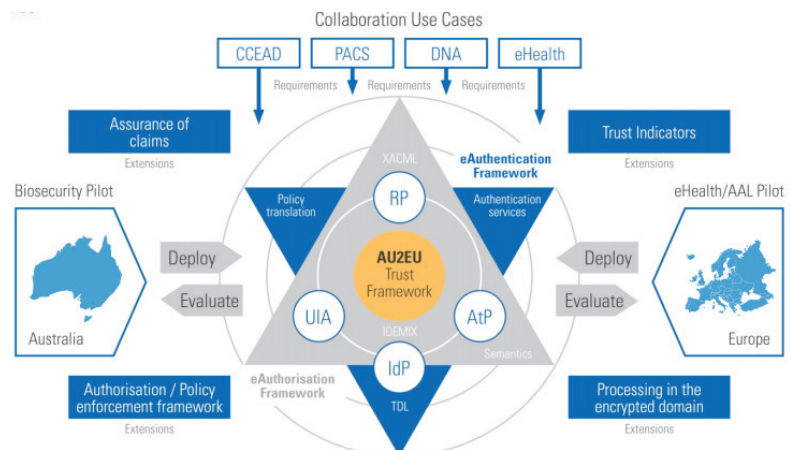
Collaboration Use Cases

CCEAD

PACS

DNA

eHealth

Requirements

Requirements

Requirements

Assurance of claims

Extensions

Trust Indicators

Extensions

XACML

eAuthentication Framework

Biosecurity Pilot

eHealth/AAL Pilot

Policy translation

RP

Authentication services

Deploy

AU2EU Trust Framework

Deploy

Evaluate

Evaluate

UIA

AtP

IDEMIX

Australia

Semantics

Europe

IdP

eAuthorisation Framework

TDL

Authorisation / Policy enforcement framework

Extensions

Processing in the encrypted domain

Extensions